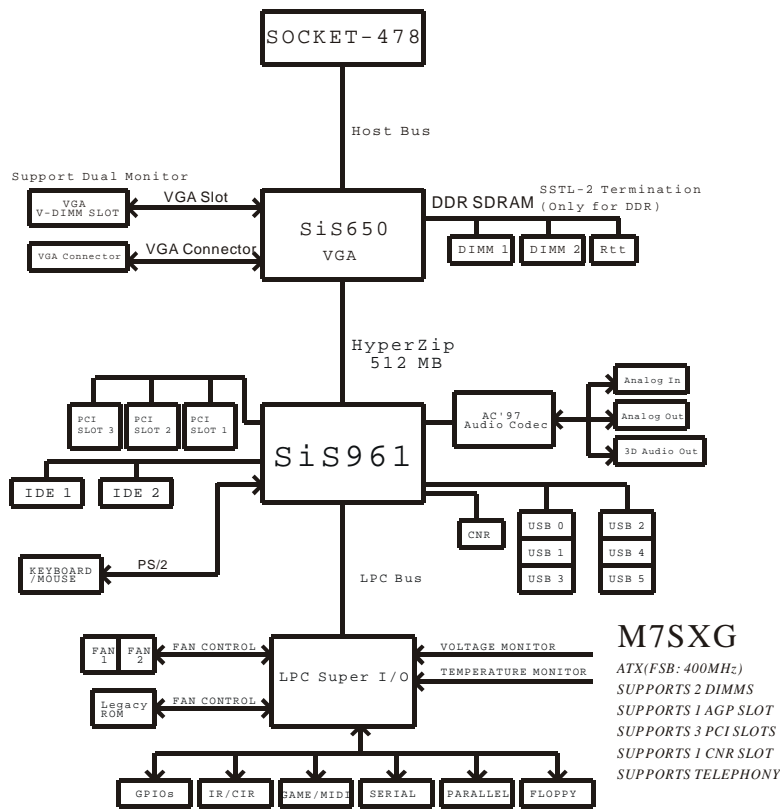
SOCKET-478

Host Bus

Support Dual Monitor

VGA V-DIMM SLOT

VGA Slot

VGA Connector

VGA Connector

SiS650 VGA

DDR SDRAM

SSTL-2 Termination (Only for DDR)

DIMM 1

DIMM 2

Rtt

HyperZip 512 MB

PCI SLOT 3

PCI SLOT 2

PCI SLOT 1

SiS961

AC'97 Audio Codec

Analog In

Analog Out

3D Audio Out

IDE 1

IDE 2

CNR

USB 0

USB 1

USB 3

USB 2

USB 4

USB 5

KEYBOARD /MOUSE

PS/2

LPC Bus

FAN 1

FAN 2

FAN CONTROL

Legacy ROM

FAN CONTROL

LPC Super I/O

VOLTAGE MONITOR

TEMPERATURE MONITOR

GPIOs

IR/CIR

GAME/MIDI

SERIAL

PARALLEL

FLOPPY

M7SXG

ATX(FSB: 400MHz)
SUPPORTS 2 DIMMS
SUPPORTS 1 AGP SLOT
SUPPORTS 3 PCI SLOTS
SUPPORTS 1 CNR SLOT
SUPPORTS TELEPHONY